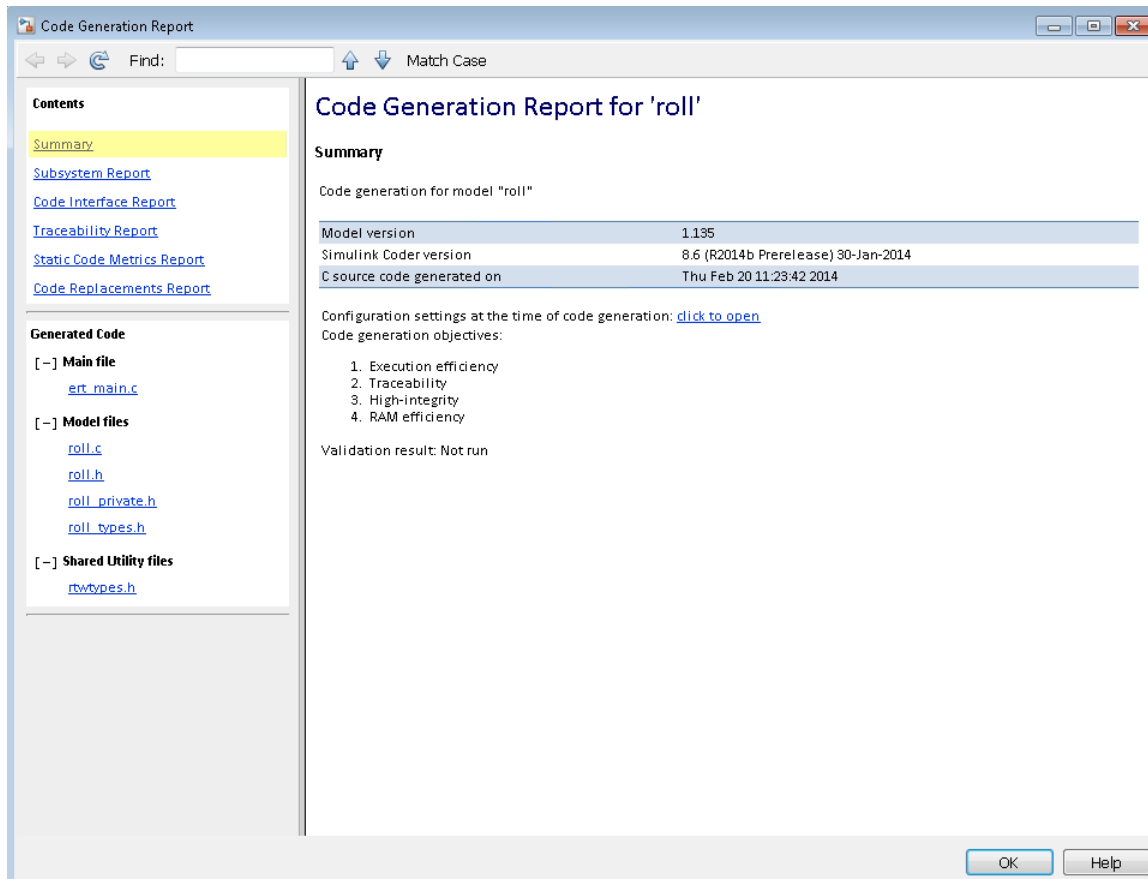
Code Generation Report

Find: Match Case

Contents

Summary
Subsystem Report
Code Interface Report
Traceability Report
Static Code Metrics Report
Code Replacements Report

Generated Code

[−] Main file
ert_main.c

[−] Model files
roll.c
roll.h
roll_private.h
roll_types.h

[−] Shared Utility files
rtwtypes.h

Code Generation Report for 'roll'

Summary

Code generation for model "roll"

| | |
|---|---|
| Model version | 1.135 |
| Simulink Coder version | 8.6 (R2014b Prerelease) 30-Jan-2014 |
| C source code generated on | Thu Feb 20 11:23:42 2014 |

Configuration settings at the time of code generation: click to open
Code generation objectives:

1. Execution efficiency
2. Traceability
3. High-integrity
4. RAM efficiency

Validation result: Not run

OK Help